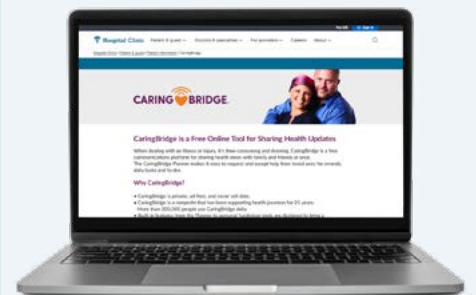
Hospital Clinic Patient & guest Doctors & specialties For providers Careers About

CARINGBRIDGE

CaringBridge is a Free Online Tool for Sharing Health Updates

When dealing with an illness or injury, it's time-consuming and draining. CaringBridge is a free communications platform for sharing health news with family and friends at once. The CaringBridge Planner makes it easy to request and accept help from loved ones for errands, daily tasks and to-dos.

Why CaringBridge?

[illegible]